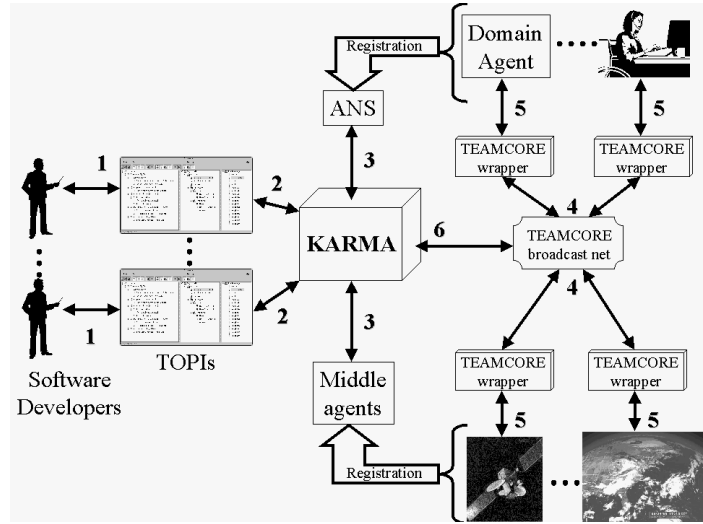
Registration

Domain Agent

ANS

5

5

3

TEAMCORE wrapper

TEAMCORE wrapper

1

2

4

KARMA

6

TEAMCORE broadcast net

4

2

1

3

TOPIs

TEAMCORE wrapper

TEAMCORE wrapper

Software Developers

Middle agents

5

5

Registration